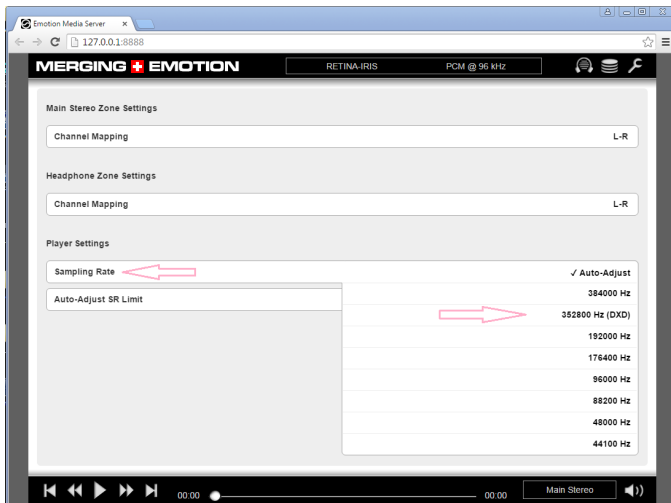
Emotion Media Server
127.0.0.1:8888

MERGING + EMOTION
RETINA-IRIS
PCM @ 96 kHz

Main Stereo Zone Settings

Channel Mapping L-R

Headphone Zone Settings

Channel Mapping L-R

Player Settings

Sampling Rate
✓ Auto-Adjust
Auto-Adjust SR Limit
384000 Hz
352800 Hz (DXD)
192000 Hz
176400 Hz
96000 Hz
88200 Hz
48000 Hz
44100 Hz

00:00
00:00
Main Stereo